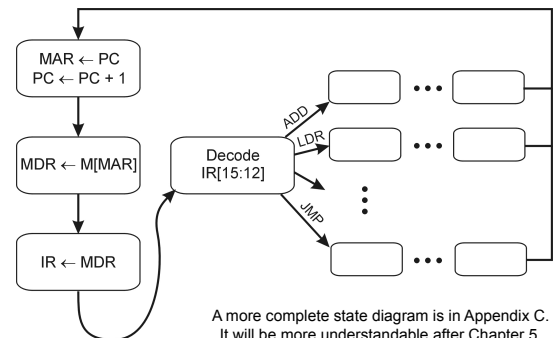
MAR $\leftarrow$ PC
PC $\leftarrow$ PC + 1

MDR $\leftarrow$ M[MAR]

IR $\leftarrow$ MDR

Decode
IR[15:12]

ADD

LDR

JMP

A more complete state diagram is in Appendix C.
It will be more understandable after Chapter 5.